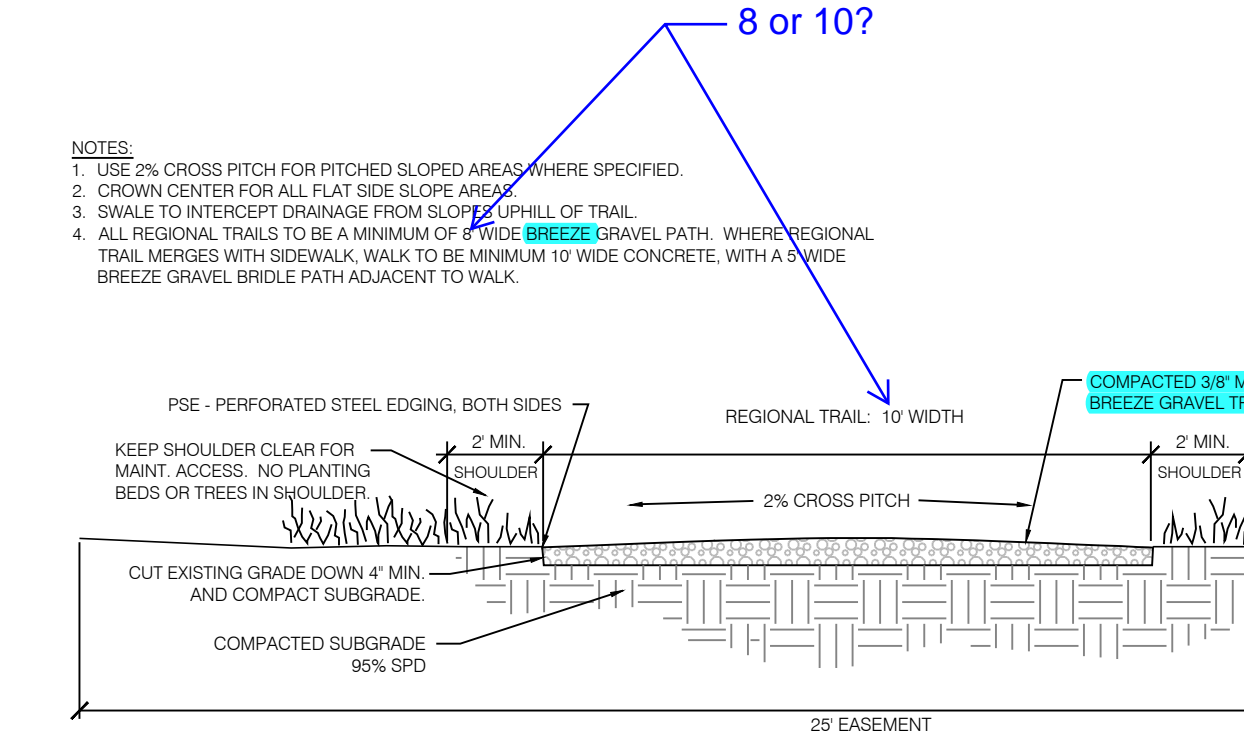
8 or 10?

NOTES:
1. USE 2% CROSS PITCH FOR PITCHED SLOPED AREAS WHERE SPECIFIED.
2. CROWN CENTER FOR ALL FLAT SIDE SLOPE AREAS.
3. SWALE TO INTERCEPT DRAINAGE FROM SLOPES UPHILL OF TRAIL.
4. ALL REGIONAL TRAILS TO BE A MINIMUM OF 8' WIDE BREEZE GRAVEL PATH. WHERE REGIONAL TRAIL MERGES WITH SIDEWALK, WALK TO BE MINIMUM 10' WIDE CONCRETE, WITH A 5' WIDE BREEZE GRAVEL BRIDLE PATH ADJACENT TO WALK.

COMPACTED 3/8" M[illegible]
BREEZE GRAVEL TR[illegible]

PSE - PERFORATED STEEL EDGING, BOTH SIDES

REGIONAL TRAIL: 10' WIDTH

KEEP SHOULDER CLEAR FOR MAINT. ACCESS. NO PLANTING BEDS OR TREES IN SHOULDER.

2' MIN.
SHOULDER

2' MIN.
SHOULDER

2% CROSS PITCH

CUT EXISTING GRADE DOWN 4" MIN. AND COMPACT SUBGRADE.

COMPACTED SUBGRADE 95% SPD

25' EASEMENT